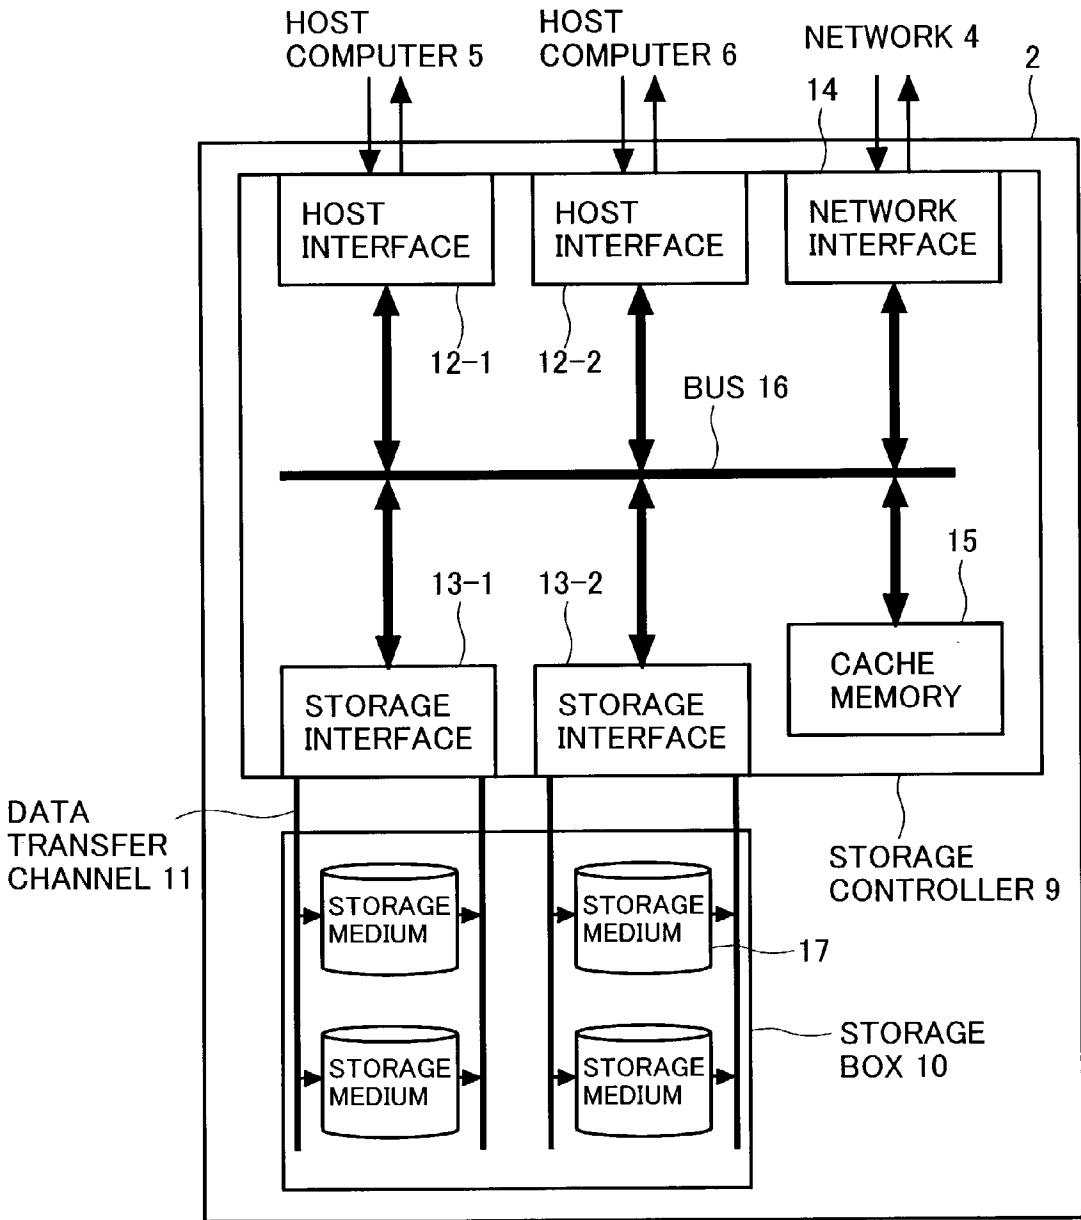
HOST COMPUTER 5
HOST COMPUTER 6
NETWORK 4
2
14
HOST INTERFACE
HOST INTERFACE
NETWORK INTERFACE
12−1
12−2
BUS 16
15
13−1
13−2
CACHE MEMORY
STORAGE INTERFACE
STORAGE INTERFACE
DATA TRANSFER CHANNEL 11
STORAGE CONTROLLER 9
STORAGE MEDIUM
STORAGE MEDIUM
17
STORAGE BOX 10
STORAGE MEDIUM
STORAGE MEDIUM